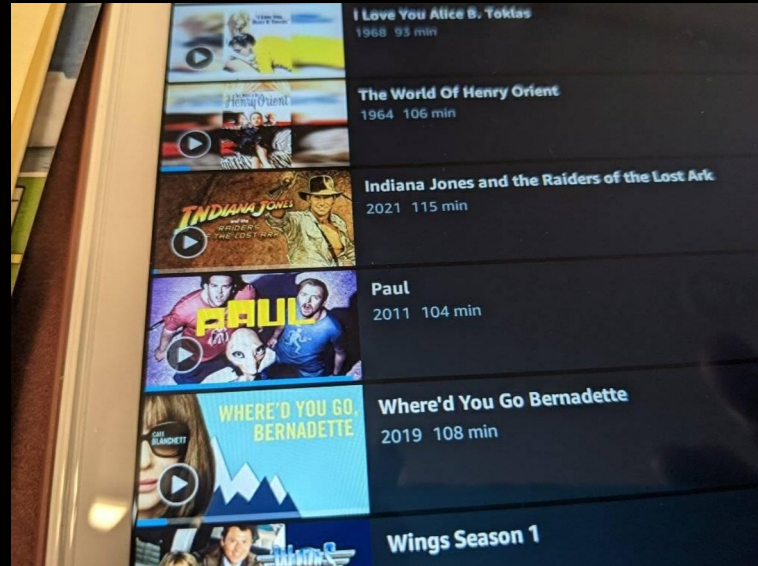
I Love You Alice B. Toklas
1968 93 min

Henry Orient
The World Of Henry Orient
1964 106 min

INDIANA JONES and the RAIDERS OF THE LOST ARK
Indiana Jones and the Raiders of the Lost Ark
2021 115 min

PAUL
Paul
2011 104 min

CATE BLANCHETT
WHERE'D YOU GO, BERNADETTE
Where'd You Go Bernadette
2019 108 min

Wings Season 1